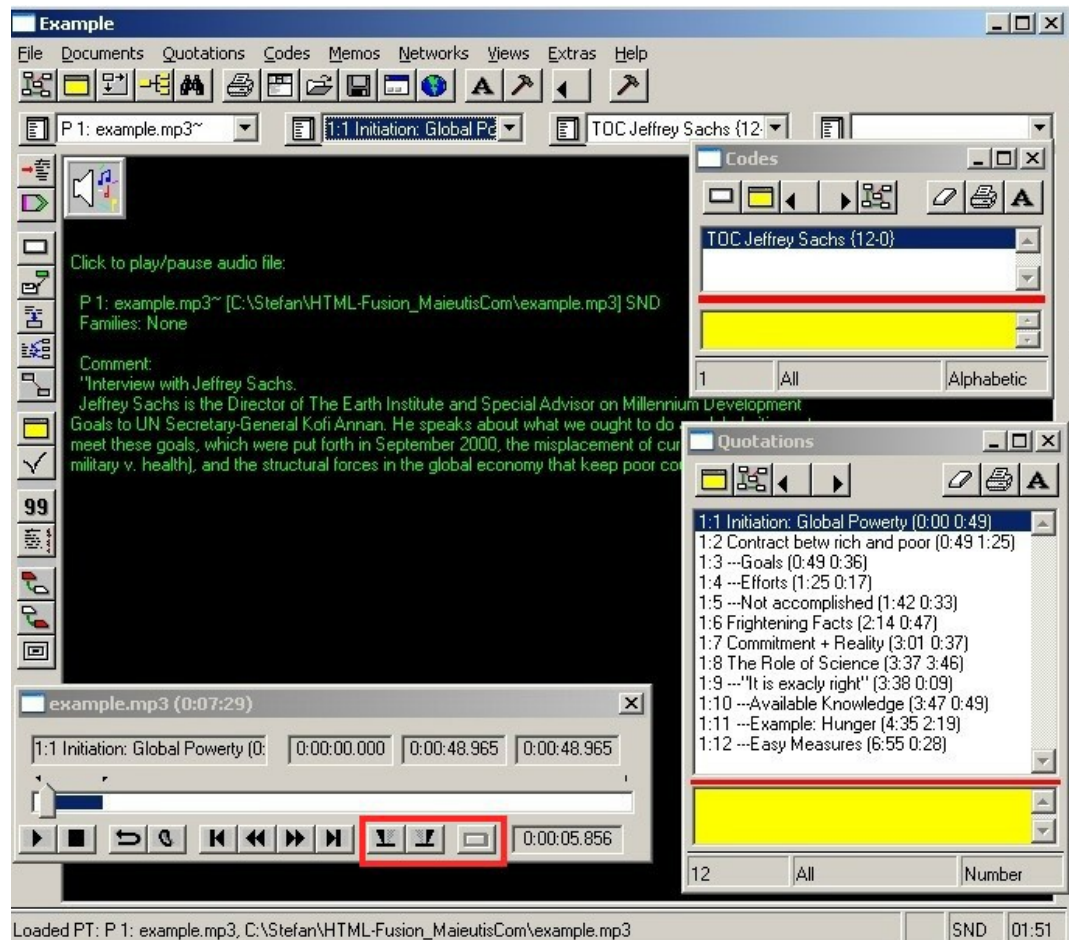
Example

File Documents Quotations Codes Memos Networks Views Extras Help

P 1: example.mp3~
1:1 Initiation: Global Po
TOC Jeffrey Sachs {12-

Codes

TOC Jeffrey Sachs {12-0}

| 1 | All | Alphabetic |
|---|---|---|

Click to play/pause audio file:

P 1: example.mp3~ [C:\Stefan\HTML-Fusion_MaieutisCom\example.mp3] SND
Families: None

Comment:
"Interview with Jeffrey Sachs.
Jeffrey Sachs is the Director of The Earth Institute and Special Advisor on Millennium Development Goals to UN Secretary-General Kofi Annan. He speaks about what we ought to do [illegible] meet these goals, which were put forth in September 2000, the misplacement of cur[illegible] military v. health), and the structural forces in the global economy that keep poor co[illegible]

Quotations

1:1 Initiation: Global Powerty (0:00 0:49)
1:2 Contract betw rich and poor (0:49 1:25)
1:3 ---Goals (0:49 0:36)
1:4 ---Efforts (1:25 0:17)
1:5 ---Not accomplished (1:42 0:33)
1:6 Frightening Facts (2:14 0:47)
1:7 Commitment + Reality (3:01 0:37)
1:8 The Role of Science (3:37 3:46)
1:9 ---"It is exacly right" (3:38 0:09)
1:10 ---Available Knowledge (3:47 0:49)
1:11 ---Example: Hunger (4:35 2:19)
1:12 ---Easy Measures (6:55 0:28)

| 12 | All | Number |
|---|---|---|

example.mp3 (0:07:29)

1:1 Initiation: Global Powerty (0: 0:00:00.000 0:00:48.965 0:00:48.965

0:00:05.856

99

Loaded PT: P 1: example.mp3, C:\Stefan\HTML-Fusion_MaieutisCom\example.mp3
SND 01:51